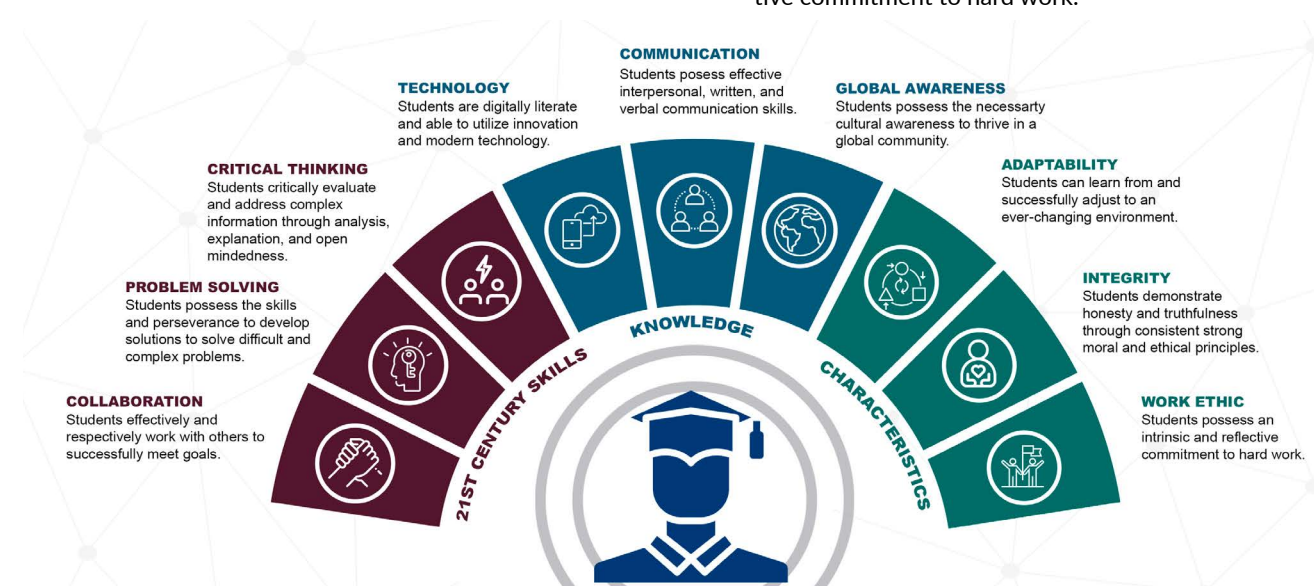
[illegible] commitment to hard work.

COMMUNICATION
Students posess effective interpersonal, written, and verbal communication skills.

TECHNOLOGY
Students are digitally literate and able to utilize innovation and modern technology.

GLOBAL AWARENESS
Students possess the necessarty cultural awareness to thrive in a global community.

CRITICAL THINKING
Students critically evaluate and address complex information through analysis, explanation, and open mindedness.

ADAPTABILITY
Students can learn from and successfully adjust to an ever-changing environment.

PROBLEM SOLVING
Students possess the skills and perseverance to develop solutions to solve difficult and complex problems.

INTEGRITY
Students demonstrate honesty and truthfulness through consistent strong moral and ethical principles.

COLLABORATION
Students effectively and respectively work with others to successfully meet goals.

WORK ETHIC
Students possess an intrinsic and reflective commitment to hard work.

KNOWLEDGE

21ST CENTURY SKILLS

CHARACTERISTICS